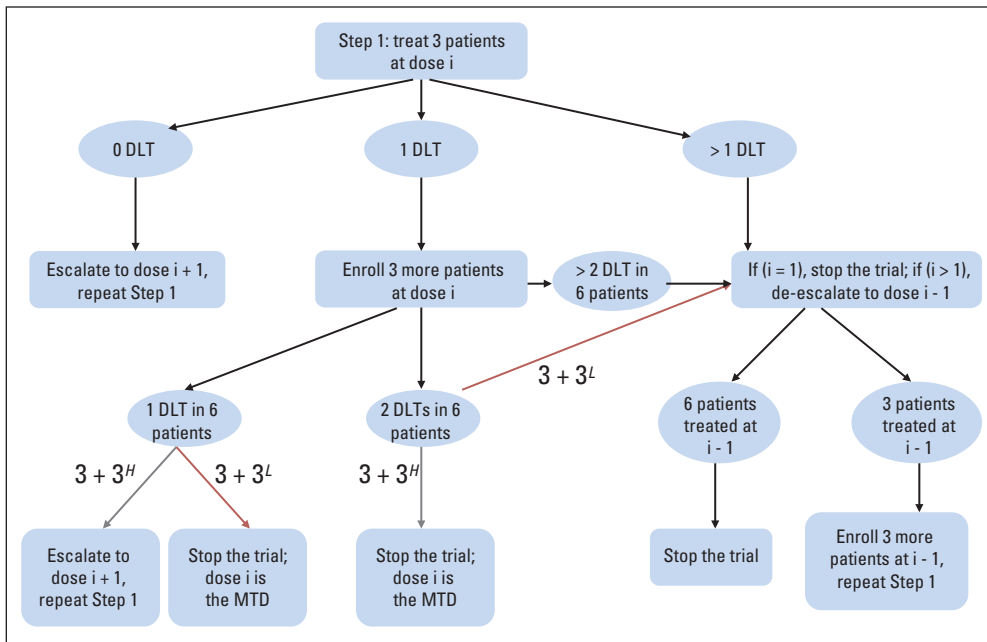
Step 1: treat 3 patients at dose i

0 DLT

1 DLT

> 1 DLT

Escalate to dose i + 1, repeat Step 1

Enroll 3 more patients at dose i

> 2 DLT in 6 patients

If (i = 1), stop the trial; if (i > 1), de-escalate to dose i - 1

$3 + 3^L$

1 DLT in 6 patients

2 DLTs in 6 patients

6 patients treated at i - 1

3 patients treated at i - 1

$3 + 3^H$

$3 + 3^L$

$3 + 3^H$

Escalate to dose i + 1, repeat Step 1

Stop the trial; dose i is the MTD

Stop the trial; dose i is the MTD

Stop the trial

Enroll 3 more patients at i - 1, repeat Step 1